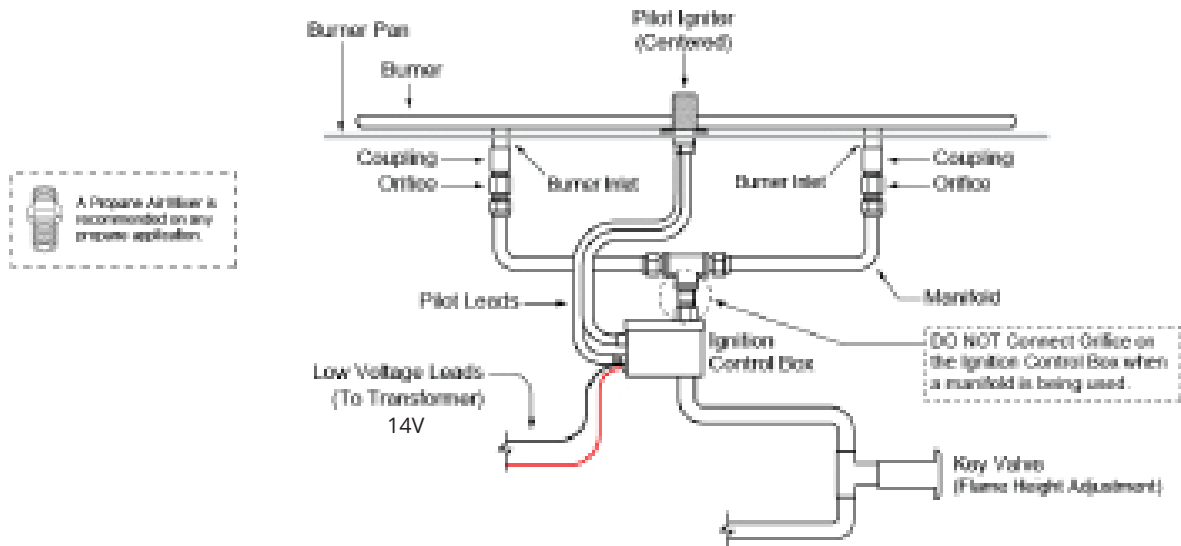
Burner Pan

Burner

Pilot Igniter (Centered)

Coupling

Orifice

Burner Inlet

Burner Inlet

Coupling

Orifice

A Propane Air Mixer is recommended on any propane application.

Pilot Leads

Manifold

Ignition Control Box

DO NOT Connect Orifice on the Ignition Control Box when a manifold is being used.

Low Voltage Leads (To Transformer)
14V

Key Valve (Flame Height Adjustment)